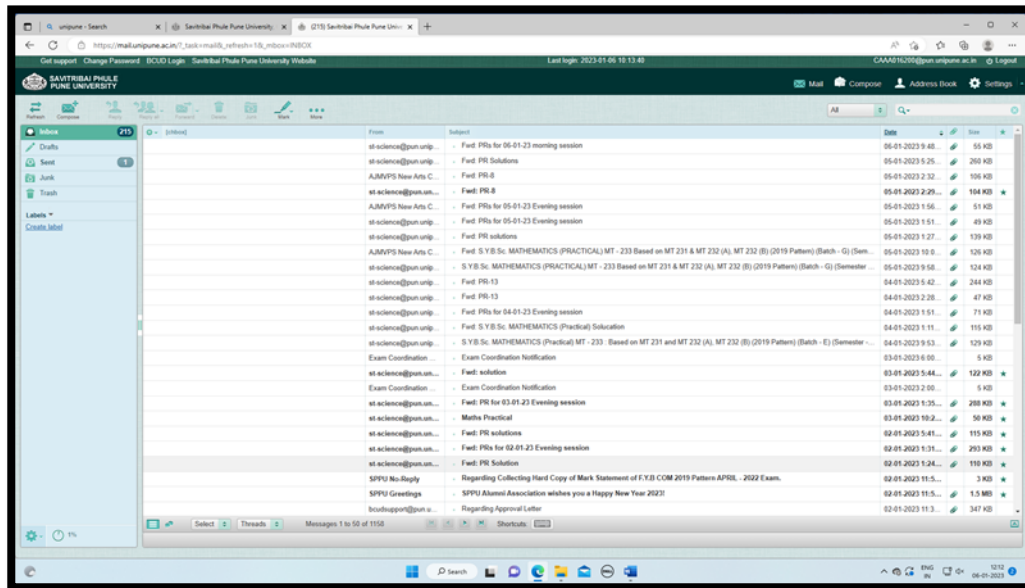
unipune - Search | Savitribai Phule Pune University | (215) Savitribai Phule Pune Univ | +

https://mail.unipune.ac.in/?_task=mail&_refresh=1&_mbox=INBOX

Get support Change Password BCUD Login Savitribai Phule Pune University Website | Last login: 2023-01-06 10:13:40 | CAAA016200@pun.unipune.ac.in Logout

SAVITRIBAI PHULE PUNE UNIVERSITY

Mail Compose Address Book Settings

Refresh Compose Reply Reply all Forward Delete Junk Mark More

All

Inbox 215
Drafts
Sent 1
Junk
Trash

Labels
Create label

| [Inbox] | From | Subject | Date | Size |
|---|---|---|---|---|
| | st-science@pun.unip... | Fwd: PRs for 06-01-23 morning session | 06-01-2023 9:48... | 55 KB |
| | st-science@pun.unip... | Fwd: PR Solutions | 05-01-2023 5:25... | 260 KB |
| | AJMVPS New Arts C... | Fwd: PR-8 | 05-01-2023 2:32... | 106 KB |
| | st-science@pun.un... | Fwd: PR-8 | 05-01-2023 2:29... | 104 KB |
| | AJMVPS New Arts C... | Fwd: PRs for 05-01-23 Evening session | 05-01-2023 1:56... | 51 KB |
| | st-science@pun.unip... | Fwd: PRs for 05-01-23 Evening session | 05-01-2023 1:51... | 49 KB |
| | st-science@pun.unip... | Fwd: PR solutions | 05-01-2023 1:27... | 139 KB |
| | AJMVPS New Arts C... | Fwd: S.Y.B.Sc. MATHEMATICS (PRACTICAL) MT - 233 Based on MT 231 & MT 232 (A), MT 232 (B) (2019 Pattern) (Batch - G) (Sem... | 05-01-2023 10:0... | 126 KB |
| | st-science@pun.unip... | S.Y.B.Sc. MATHEMATICS (PRACTICAL) MT - 233 Based on MT 231 & MT 232 (A), MT 232 (B) (2019 Pattern) (Batch - G) (Semester ... | 05-01-2023 9:58... | 124 KB |
| | st-science@pun.unip... | Fwd: PR-13 | 04-01-2023 5:42... | 244 KB |
| | st-science@pun.unip... | Fwd: PR-13 | 04-01-2023 2:28... | 47 KB |
| | st-science@pun.unip... | Fwd: PRs for 04-01-23 Evening session | 04-01-2023 1:51... | 71 KB |
| | st-science@pun.unip... | Fwd: S.Y.B.Sc. MATHEMATICS (Practical) Solucation | 04-01-2023 1:11... | 115 KB |
| | st-science@pun.unip... | S.Y.B.Sc. MATHEMATICS (Practical) MT - 233 : Based on MT 231 and MT 232 (A), MT 232 (B) (2019 Pattern) (Batch - E) (Semester -... | 04-01-2023 9:53... | 129 KB |
| | Exam Coordination ... | Exam Coordination Notification | 03-01-2023 6:00... | 5 KB |
| | st-science@pun.un... | Fwd: solution | 03-01-2023 5:44... | 122 KB |
| | Exam Coordination ... | Exam Coordination Notification | 03-01-2023 2:00... | 5 KB |
| | st-science@pun.un... | Fwd: PR for 03-01-23 Evening session | 03-01-2023 1:35... | 288 KB |
| | st-science@pun.un... | Maths Practical | 03-01-2023 10:2... | 50 KB |
| | st-science@pun.un... | Fwd: PR solutions | 02-01-2023 5:41... | 115 KB |
| | st-science@pun.un... | Fwd: PRs for 02-01-23 Evening session | 02-01-2023 1:31... | 293 KB |
| | st-science@pun.un... | Fwd: PR Solution | 02-01-2023 1:24... | 110 KB |
| | SPPU No-Reply | Regarding Collecting Hard Copy of Mark Statement of F.Y.B COM 2019 Pattern APRIL - 2022 Exam. | 02-01-2023 11:5... | 3 KB |
| | SPPU Greetings | SPPU Alumni Association wishes you a Happy New Year 2023! | 02-01-2023 11:5... | 1.5 MB |
| | bcudsupport@pun.u... | Regarding Approval Letter | 02-01-2023 11:3... | 347 KB |

Select Threads Messages 1 to 50 of 1158 Shortcuts

Search

ENG IN 12:12 06-01-2023